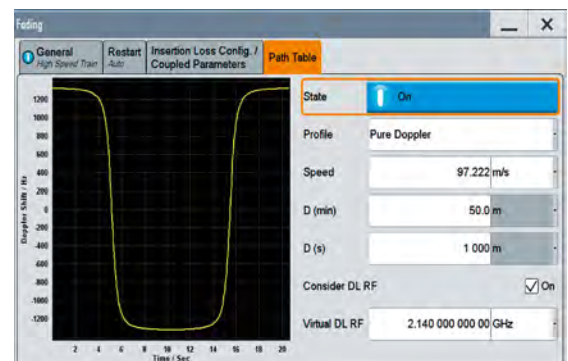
Fading

General
High Speed Train

Restart
Auto

Insertion Loss Config. / Coupled Parameters

Path Table

1200
1000
800
600
400
200
0
-200
-400
-600
-800
-1000
-1200

Doppler Shift / Hz

2 4 6 8 10 12 14 16 18 20
Time / Sec

State
On

Profile
Pure Doppler

Speed
97.222 m/s

D (min)
50.0 m

D (s)
1 000 m

Consider DL RF
On

Virtual DL RF
2.140 000 000 00 GHz